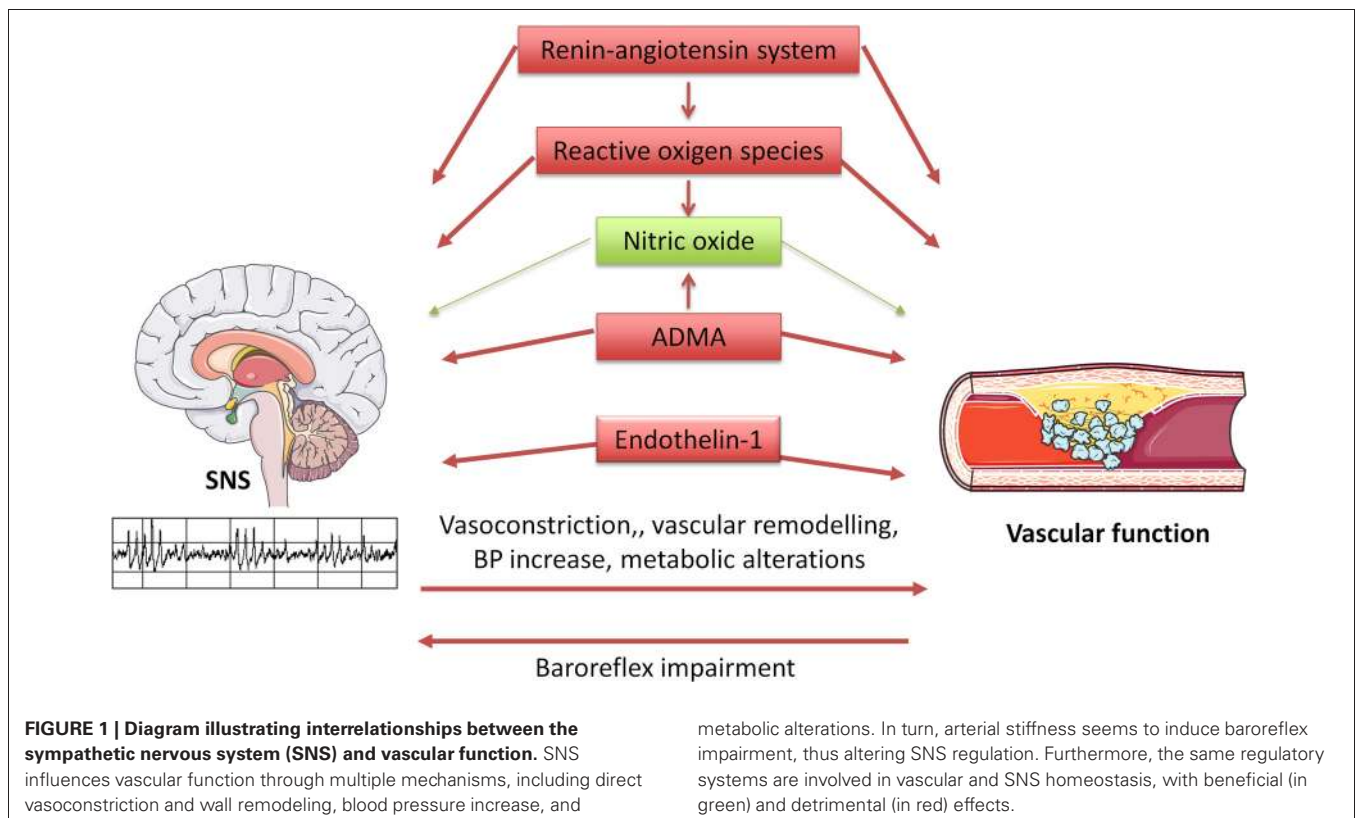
Renin-angiotensin system

Reactive oxigen species

Nitric oxide

ADMA

Endothelin-1

SNS

Vascular function

Vasoconstriction,, vascular remodelling, BP increase, metabolic alterations

Baroreflex impairment

**FIGURE 1 | Diagram illustrating interrelationships between the sympathetic nervous system (SNS) and vascular function.** SNS influences vascular function through multiple mechanisms, including direct vasoconstriction and wall remodeling, blood pressure increase, and metabolic alterations. In turn, arterial stiffness seems to induce baroreflex impairment, thus altering SNS regulation. Furthermore, the same regulatory systems are involved in vascular and SNS homeostasis, with beneficial (in green) and detrimental (in red) effects.